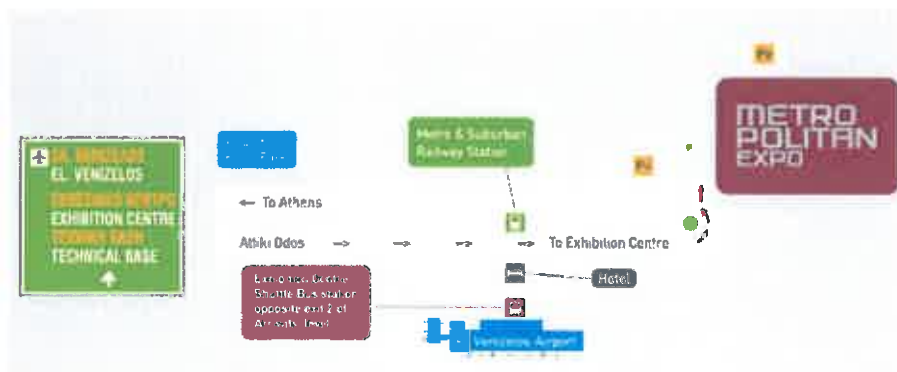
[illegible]
EL. VENIZELOS
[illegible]
EXHIBITION CENTRE
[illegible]
TECHNICAL BASE

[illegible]

← To Athens

Attiki Odos

Metro & Suburban Railway Station

To Exhibition Centre

Exhibition Centre Shuttle Bus station opposite exit 2 of Arrivals level

Hotel

Venizelos Airport

P4

P4

METRO POLITAN EXPO